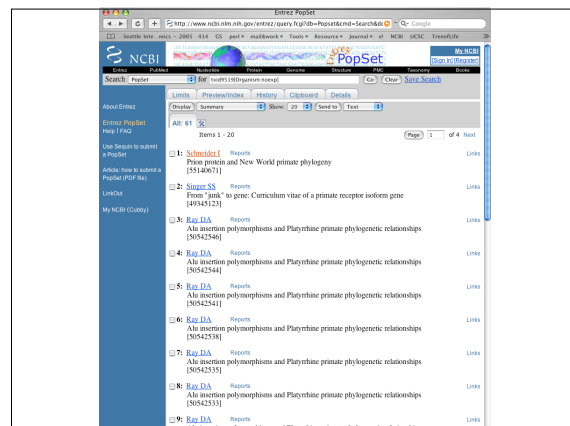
Entrez PopSet

http://www.ncbi.nlm.nih.gov/entrez/query.fcgi?db=Popset&cmd=Search&d

Google

Seattle Inte...mics - 2005 414 GS perl mailwork Tools Resource Journal e! NCBI UCSC TreeofLife

NCBI

PopSet

My NCBI
[Sign In] [Register]

Entrez PubMed Nucleotide Protein Genome Structure PMC Taxonomy Books

Search PopSet for txid9519[Organism:noexp] Go Clear Save Search

Limits Preview/Index History Clipboard Details

Display Summary Show: 20 Send to Text

All: 61

Items 1 - 20

Page 1 of 4 Next

About Entrez

Entrez PopSet
Help | FAQ

Use Sequin to submit a PopSet

Article: how to submit a PopSet (PDF file)

LinkOut

My NCBI (Cubby)

1: Schneider I Reports
Prion protein and New World primate phylogeny
[55140671]
Links

2: Singer SS Reports
From "junk" to gene: Curriculum vitae of a primate receptor isoform gene
[49345123]
Links

3: Ray DA Reports
Alu insertion polymorphisms and Platyrrhine primate phylogenetic relationships
[50542546]
Links

4: Ray DA Reports
Alu insertion polymorphisms and Platyrrhine primate phylogenetic relationships
[50542544]
Links

5: Ray DA Reports
Alu insertion polymorphisms and Platyrrhine primate phylogenetic relationships
[50542541]
Links

6: Ray DA Reports
Alu insertion polymorphisms and Platyrrhine primate phylogenetic relationships
[50542538]
Links

7: Ray DA Reports
Alu insertion polymorphisms and Platyrrhine primate phylogenetic relationships
[50542535]
Links

8: Ray DA Reports
Alu insertion polymorphisms and Platyrrhine primate phylogenetic relationships
[50542533]
Links

9: Ray DA Reports
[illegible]
Links